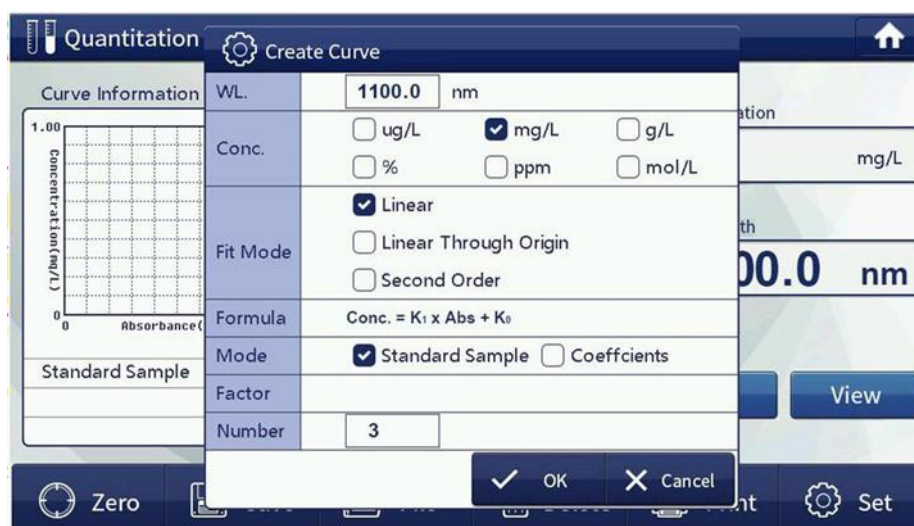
Quantitation

Create Curve

Curve Information

1.00

Concentration(mg/L)

0

0

Absorbance(

Standard Sample

ation

mg/L

th

00.0 nm

View

| WL. | 1100.0 nm |
|---|---|
| Conc. | ug/L mg/L g/L % ppm mol/L |
| Fit Mode | Linear Linear Through Origin Second Order |
| Formula | Conc. = $K_1$ x Abs + $K_0$ |
| Mode | Standard Sample Coeffcients |
| Factor | |
| Number | 3 |

OK

Cancel

Zero

nt

Set